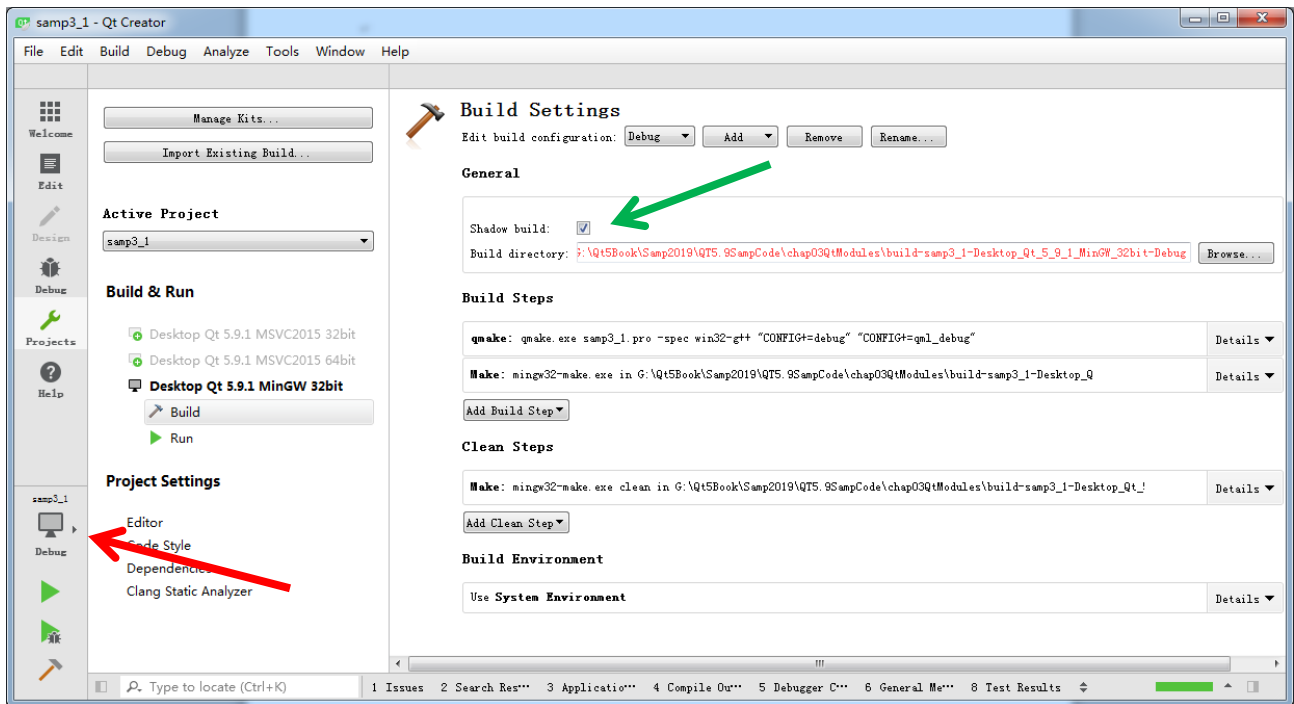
samp3_1 - Qt Creator

File Edit Build Debug Analyze Tools Window Help

Welcome
Edit
Design
Debug
Projects
Help

samp3_1
Debug

Manage Kits...
Import Existing Build...

Active Project
samp3_1

Build & Run

Desktop Qt 5.9.1 MSVC2015 32bit
Desktop Qt 5.9.1 MSVC2015 64bit
Desktop Qt 5.9.1 MinGW 32bit
Build
Run

Project Settings

Editor
Code Style
Dependencies
Clang Static Analyzer

Build Settings
Edit build configuration: Debug Add Remove Rename...

General

Shadow build:
Build directory: G:\Qt5Book\Samp2019\QT5.9SampCode\chap03QtModules\build-samp3_1-Desktop_Qt_5_9_1_MinGW_32bit-Debug Browse...

Build Steps

qmake: qmake.exe samp3_1.pro -spec win32-g++ "CONFIG+=debug" "CONFIG+=qml_debug" Details

Make: mingw32-make.exe in G:\Qt5Book\Samp2019\QT5.9SampCode\chap03QtModules\build-samp3_1-Desktop_Q Details

Add Build Step

Clean Steps

Make: mingw32-make.exe clean in G:\Qt5Book\Samp2019\QT5.9SampCode\chap03QtModules\build-samp3_1-Desktop_Qt_! Details

Add Clean Step

Build Environment

Use System Environment Details

Type to locate (Ctrl+K) 1 Issues 2 Search Res··· 3 Applicatio··· 4 Compile Ou··· 5 Debugger C··· 6 General Me··· 8 Test Results